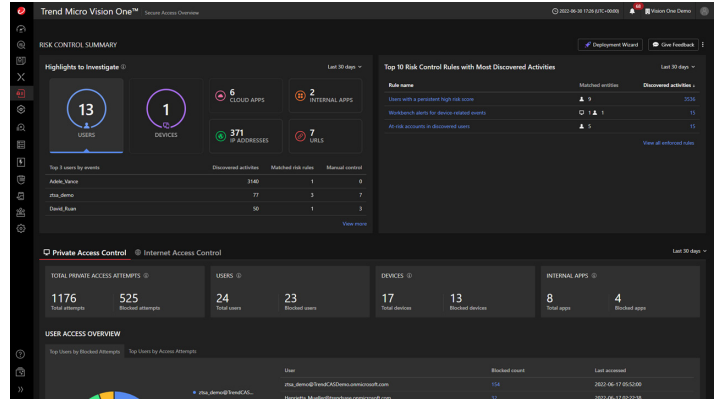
Trend Micro Vision One™ Secure Access Overview

2022-06-20 17:26 (UTC+00:00) Vision One Demo

RISK CONTROL SUMMARY

Deployment Wizard Give Feedback

Highlights to Investigate

Last 30 days

13
USERS

1
DEVICES

6
CLOUD APPS

2
INTERNAL APPS

371
IP ADDRESSES

7
URLS

| Top 3 users by events | Discovered activities | Matched risk rules | Manual control |
|---|---|---|---|
| Adele_Vance | 3140 | 1 | 0 |
| ztna_demo | 77 | 2 | 7 |
| David_Ruan | 50 | 1 | 3 |

View more

Top 10 Risk Control Rules with Most Discovered Activities

Last 30 days

| Rule name | Matched entities | Discovered activities |
|---|---|---|
| Users with a persistent high risk score | 9 | 3536 |
| Workbench alerts for device-related events | 1 1 | 15 |
| At-risk accounts in discovered users | 5 | 15 |

View all enforced rules

Private Access Control Internet Access Control

Last 30 days

TOTAL PRIVATE ACCESS ATTEMPTS
1176 Total attempts
525 Blocked attempts

USERS
24 Total users
23 Blocked users

DEVICES
17 Total devices
13 Blocked devices

INTERNAL APPS
8 Total apps
4 Blocked apps

USER ACCESS OVERVIEW

Top Users by Blocked Attempts Top Users by Access Attempts

| User | Blocked count | Last accessed |
|---|---|---|
| ztna_demo@TrendCASDemo.onmicrosoft.com | 154 | 2022-06-17 05:52:00 |
| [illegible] | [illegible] | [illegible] |

ztna_demo@TrendCAS...